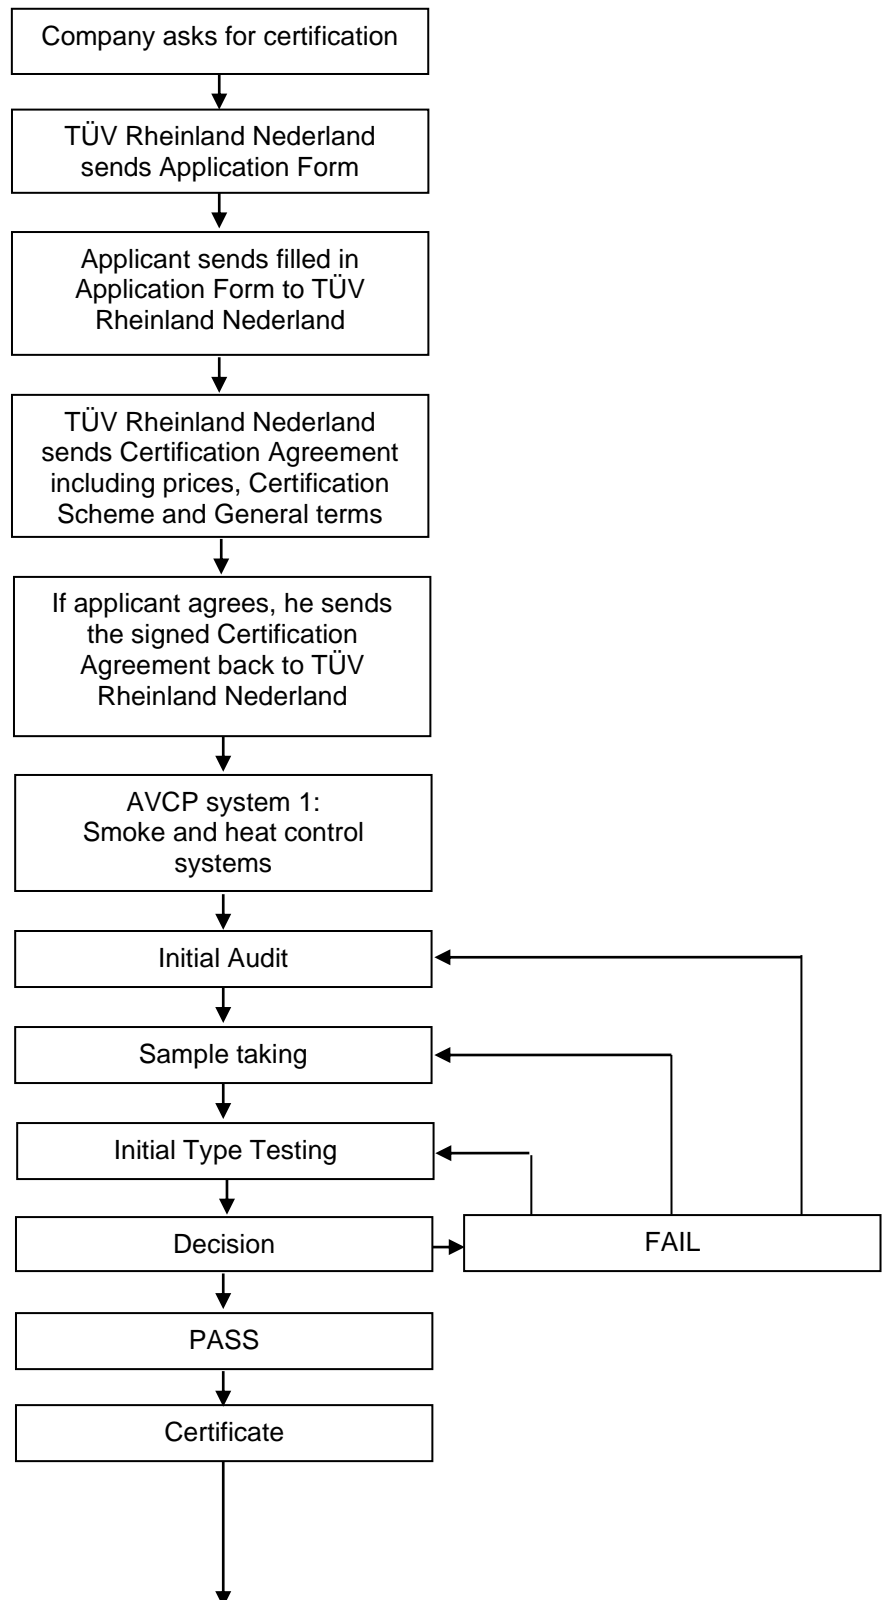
Company asks for certification

TÜV Rheinland Nederland sends Application Form

Applicant sends filled in Application Form to TÜV Rheinland Nederland

TÜV Rheinland Nederland sends Certification Agreement including prices, Certification Scheme and General terms

If applicant agrees, he sends the signed Certification Agreement back to TÜV Rheinland Nederland

AVCP system 1: Smoke and heat control systems

Initial Audit

Sample taking

Initial Type Testing

Decision

FAIL

PASS

Certificate